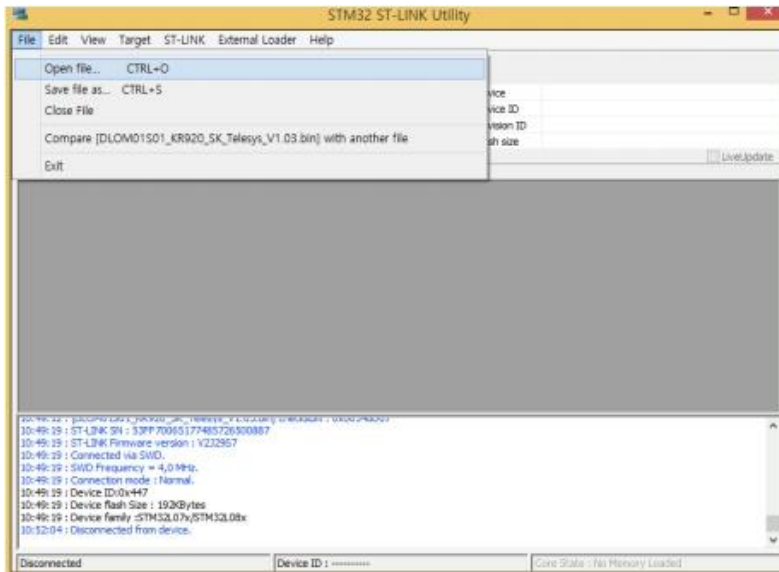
STM32 ST-LINK Utility

File Edit View Target ST-LINK External Loader Help

Open file... CTRL+O
Save file as... CTRL+S
Close File
Compare [DLOM01S01_KR920_SK_Telesys_V1.03.bin] with another file
Exit

vice
vice ID
vision ID
sh size

LiveUpdate

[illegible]
10:49:19 : ST-LINK SN : 53FF70065177485726500887
10:49:19 : ST-LINK Firmware version : V2J29S7
10:49:19 : Connected via SWD.
10:49:19 : SWD Frequency = 4,0 MHz.
10:49:19 : Connection mode : Normal.
10:49:19 : Device ID:0x447
10:49:19 : Device flash Size : 192KBytes
10:49:19 : Device family :STM32L07x/STM32L08x
10:52:04 : Disconnected from device.

Disconnected
Device ID : ----------
Core State : No Memory Loaded